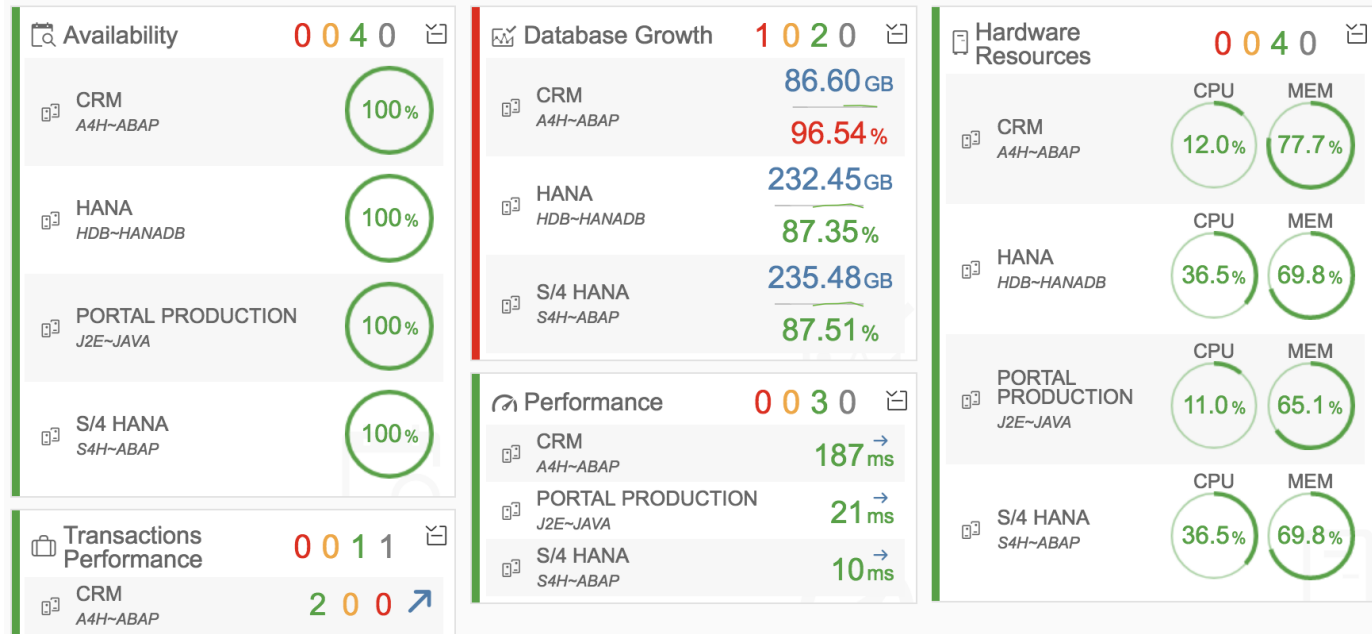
Availability 0 0 4 0

CRM
A4H~ABAP
100%

HANA
HDB~HANADB
100%

PORTAL PRODUCTION
J2E~JAVA
100%

S/4 HANA
S4H~ABAP
100%

Transactions Performance 0 0 1 1

CRM
A4H~ABAP
2 0 0

Database Growth 1 0 2 0

CRM
A4H~ABAP
86.60 GB
96.54 %

HANA
HDB~HANADB
232.45 GB
87.35 %

S/4 HANA
S4H~ABAP
235.48 GB
87.51 %

Performance 0 0 3 0

CRM
A4H~ABAP
187 ms

PORTAL PRODUCTION
J2E~JAVA
21 ms

S/4 HANA
S4H~ABAP
10 ms

Hardware Resources 0 0 4 0

CRM
A4H~ABAP
CPU 12.0 %
MEM 77.7 %

HANA
HDB~HANADB
CPU 36.5 %
MEM 69.8 %

PORTAL PRODUCTION
J2E~JAVA
CPU 11.0 %
MEM 65.1 %

S/4 HANA
S4H~ABAP
CPU 36.5 %
MEM 69.8 %